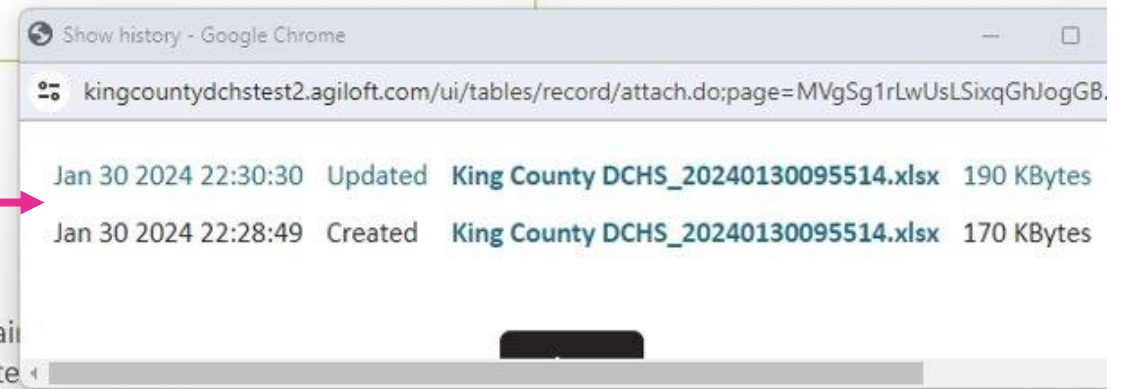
Show history - Google Chrome

kingcountydchstest2.agiloft.com/ui/tables/record/attach.do;page=MVgSg1rLwUsLSixqGhJogGB.

Jan 30 2024 22:30:30 Updated King County DCHS_20240130095514.xlsx 190 KBytes

Jan 30 2024 22:28:49 Created King County DCHS_20240130095514.xlsx 170 KBytes

ai
te